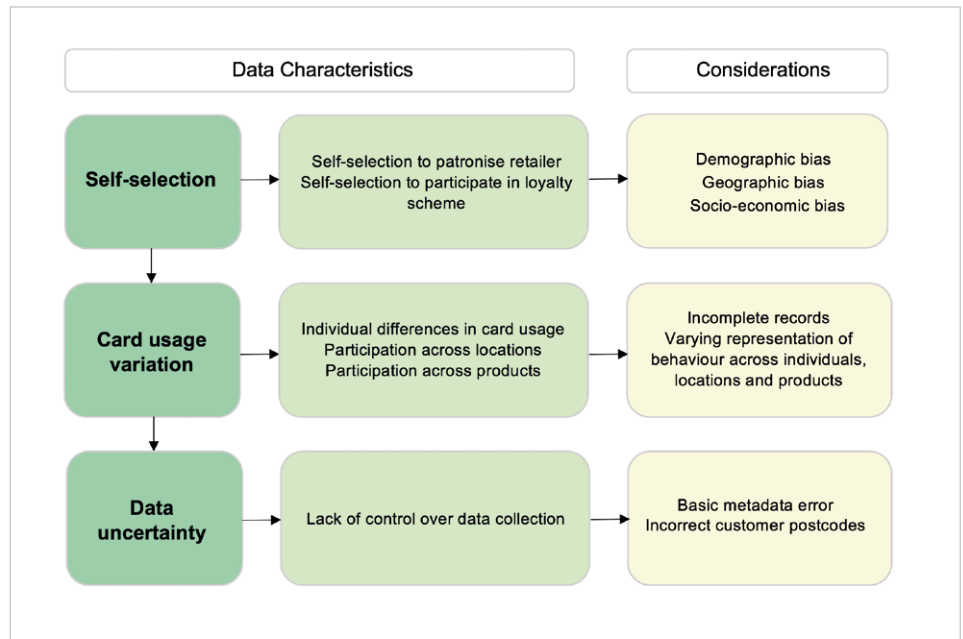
Data Characteristics

Considerations

Self-selection

Self-selection to patronise retailer
Self-selection to participate in loyalty scheme

Demographic bias
Geographic bias
Socio-economic bias

Card usage variation

Individual differences in card usage
Participation across locations
Participation across products

Incomplete records
Varying representation of behaviour across individuals, locations and products

Data uncertainty

Lack of control over data collection

Basic metadata error
Incorrect customer postcodes